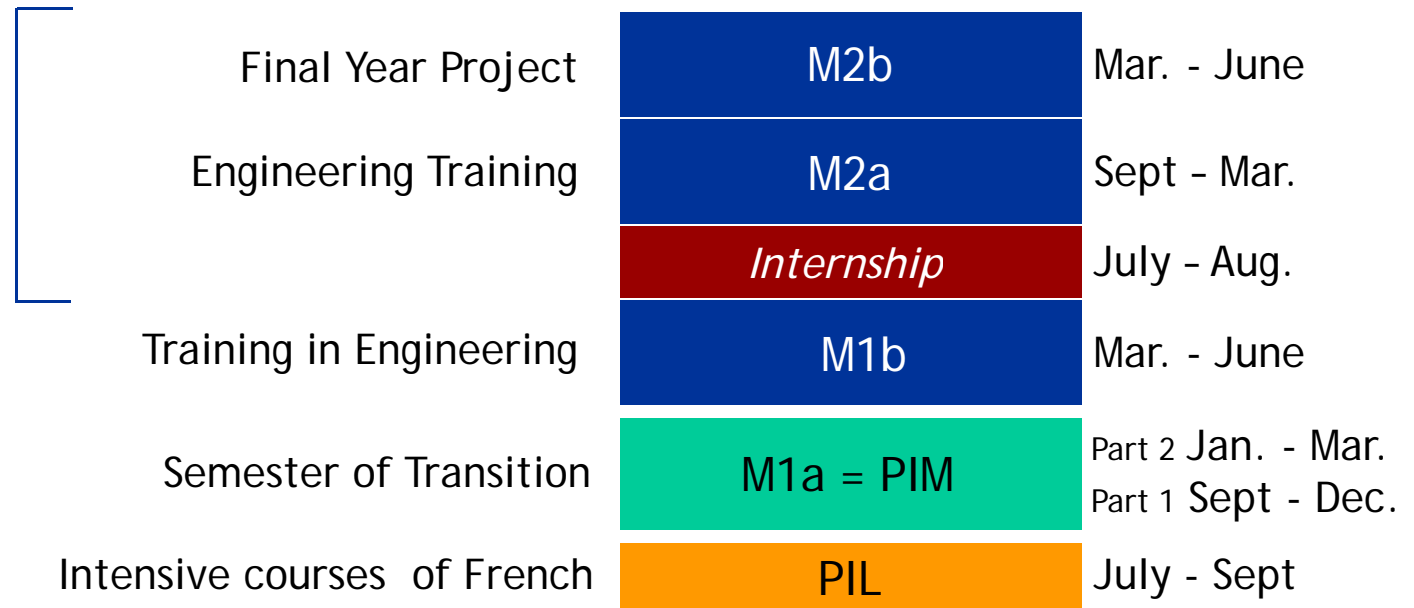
Final Year Project | M2b | Mar. - June

Engineering Training | M2a | Sept – Mar.

*Internship* | July – Aug.

Training in Engineering | M1b | Mar. - June

Semester of Transition | M1a = PIM | Part 2 Jan. - Mar.
Part 1 Sept - Dec.

Intensive courses of French | PIL | July - Sept